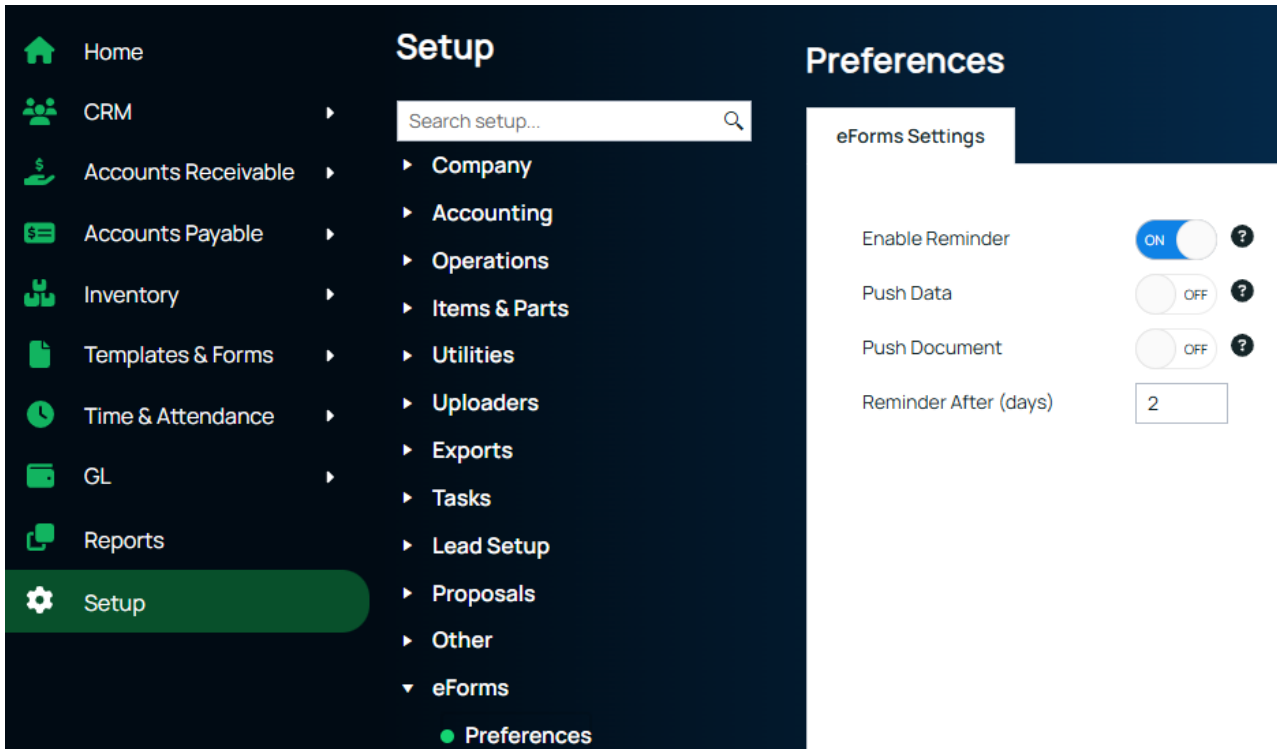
Home
CRM
Accounts Receivable
Accounts Payable
Inventory
Templates & Forms
Time & Attendance
GL
Reports
Setup

Setup

Search setup...

Company
Accounting
Operations
Items & Parts
Utilities
Uploaders
Exports
Tasks
Lead Setup
Proposals
Other
eForms
Preferences

Preferences

eForms Settings

Enable Reminder ON ?
Push Data OFF ?
Push Document OFF ?
Reminder After (days) 2